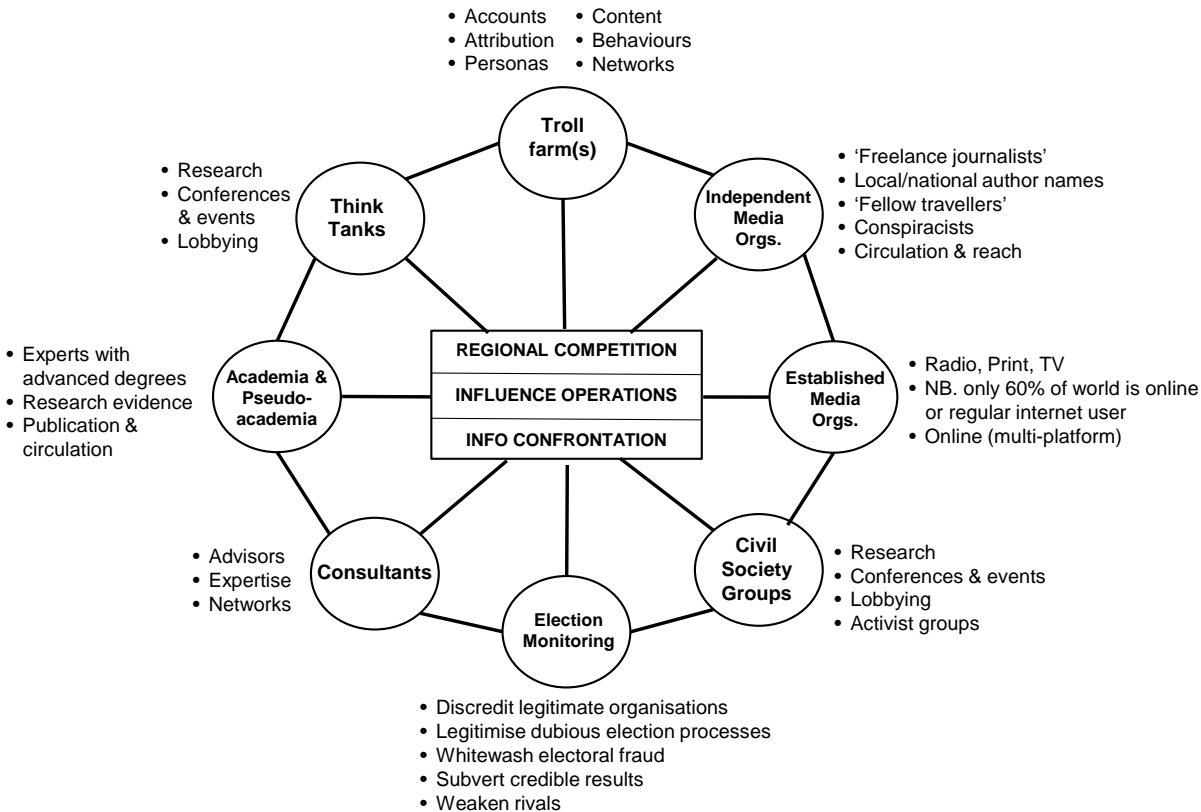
• Accounts
• Attribution
• Personas

• Content
• Behaviours
• Networks

Troll farm(s)

• Research
• Conferences & events
• Lobbying

Think Tanks

• 'Freelance journalists'
• Local/national author names
• 'Fellow travellers'
• Conspiracists
• Circulation & reach

Independent Media Orgs.

• Experts with advanced degrees
• Research evidence
• Publication & circulation

Academia & Pseudo-academia

REGIONAL COMPETITION
INFLUENCE OPERATIONS
INFO CONFRONTATION

Established Media Orgs.

• Radio, Print, TV
• NB. only 60% of world is online or regular internet user
• Online (multi-platform)

• Advisors
• Expertise
• Networks

Consultants

Civil Society Groups

• Research
• Conferences & events
• Lobbying
• Activist groups

Election Monitoring

• Discredit legitimate organisations
• Legitimise dubious election processes
• Whitewash electoral fraud
• Subvert credible results
• Weaken rivals